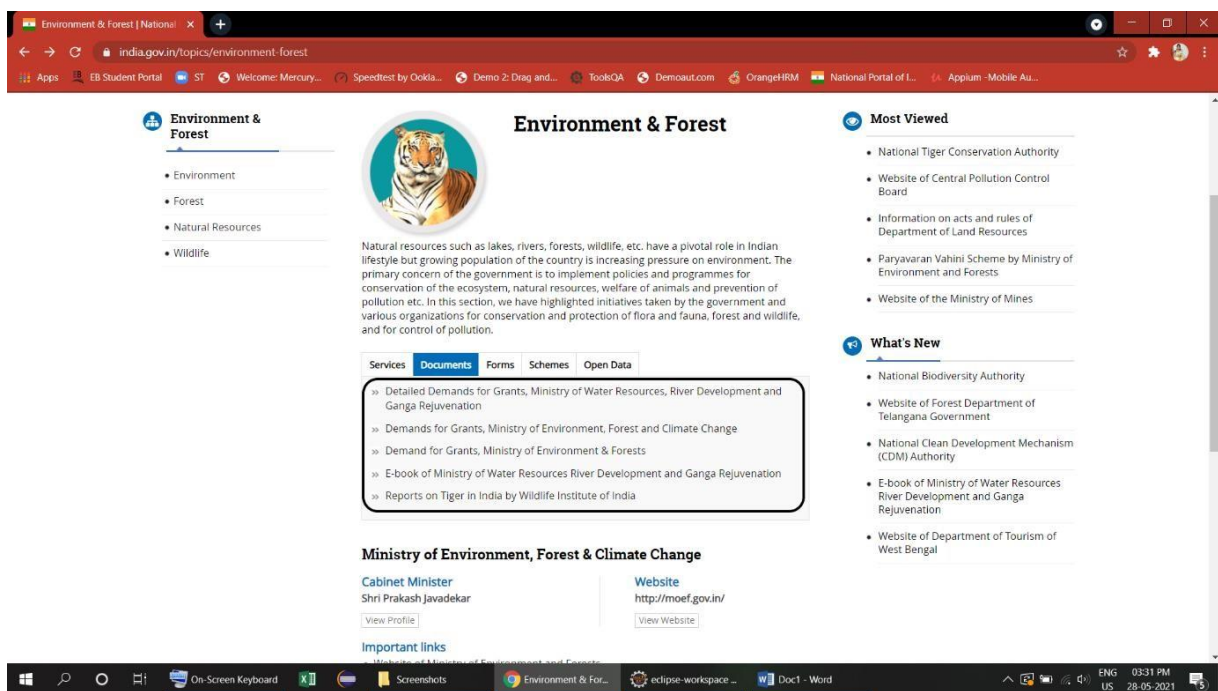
Environment & Forest | National ×

india.gov.in/topics/environment-forest

Apps EB Student Portal ST Welcome: Mercury... Speedtest by Ookla... Demo 2: Drag and... ToolsQA Demoaut.com OrangeHRM National Portal of I... Appium -Mobile Au...

Environment & Forest

• Environment
• Forest
• Natural Resources
• Wildlife

Environment & Forest

Natural resources such as lakes, rivers, forests, wildlife, etc. have a pivotal role in Indian lifestyle but growing population of the country is increasing pressure on environment. The primary concern of the government is to implement policies and programmes for conservation of the ecosystem, natural resources, welfare of animals and prevention of pollution etc. In this section, we have highlighted initiatives taken by the government and various organizations for conservation and protection of flora and fauna, forest and wildlife, and for control of pollution.

Services Documents Forms Schemes Open Data

» Detailed Demands for Grants, Ministry of Water Resources, River Development and Ganga Rejuvenation
» Demands for Grants, Ministry of Environment, Forest and Climate Change
» Demand for Grants, Ministry of Environment & Forests
» E-book of Ministry of Water Resources River Development and Ganga Rejuvenation
» Reports on Tiger in India by Wildlife Institute of India

Ministry of Environment, Forest & Climate Change

Cabinet Minister
Shri Prakash Javadekar
View Profile

Website
http://moef.gov.in/
View Website

Important links

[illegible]

Most Viewed

• National Tiger Conservation Authority
• Website of Central Pollution Control Board
• Information on acts and rules of Department of Land Resources
• Paryavaran Vahini Scheme by Ministry of Environment and Forests
• Website of the Ministry of Mines

What's New

• National Biodiversity Authority
• Website of Forest Department of Telangana Government
• National Clean Development Mechanism (CDM) Authority
• E-book of Ministry of Water Resources River Development and Ganga Rejuvenation
• Website of Department of Tourism of West Bengal

On-Screen Keyboard Screenshots Environment & For... eclipse-workspace ... Doc1 - Word ENG US 03:31 PM 28-05-2021 5